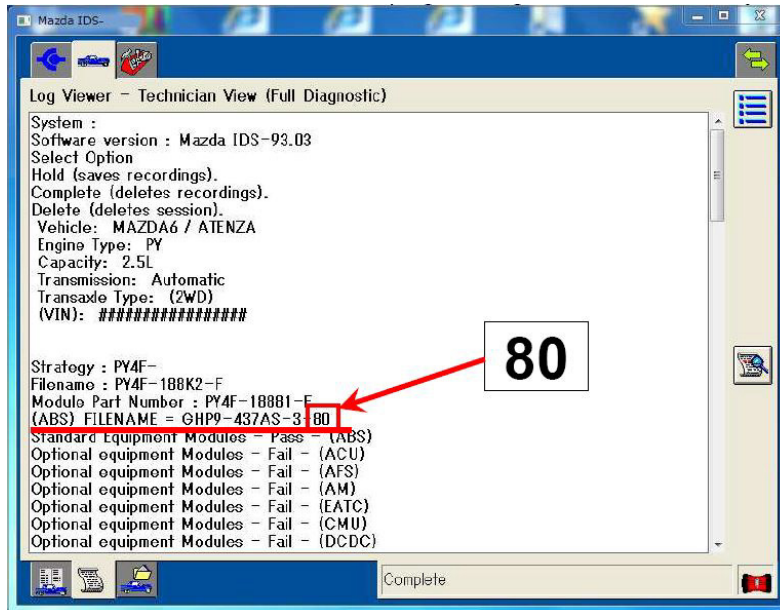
Mazda IDS-

Log Viewer - Technician View (Full Diagnostic)

System :
Software version : Mazda IDS-93.03
Select Option
Hold (saves recordings).
Complete (deletes recordings).
Delete (deletes session).
Vehicle: MAZDA6 / ATENZA
Engine Type: PY
Capacity: 2.5L
Transmission: Automatic
Transaxle Type: (2WD)
(VIN): #################

Strategy : PY4F-
Filename : PY4F-188K2-F
Module Part Number : PY4F-18881-F
(ABS) FILENAME = GHP9-437AS-3-80
Standard Equipment Modules - Pass - (ABS)
Optional equipment Modules - Fail - (ACU)
Optional equipment Modules - Fail - (AFS)
Optional equipment Modules - Fail - (AM)
Optional equipment Modules - Fail - (EATC)
Optional equipment Modules - Fail - (CMU)
Optional equipment Modules - Fail - (DCDC)

80

Complete